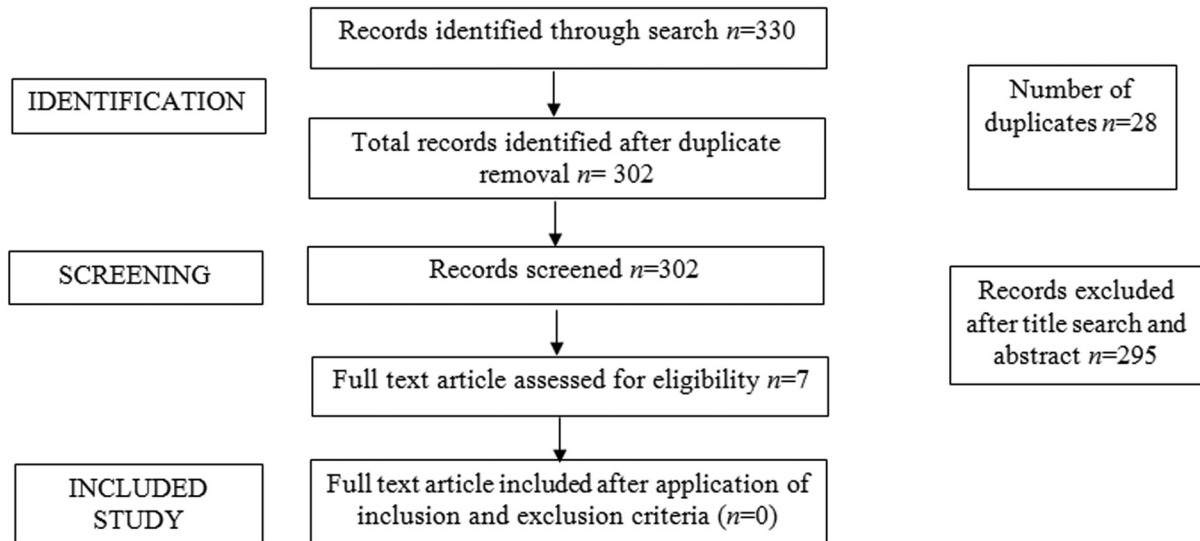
Records identified through search $n$=330

IDENTIFICATION

Number of duplicates $n$=28

Total records identified after duplicate removal $n$= 302

SCREENING

Records screened $n$=302

Records excluded after title search and abstract $n$=295

Full text article assessed for eligibility $n$=7

INCLUDED STUDY

Full text article included after application of inclusion and exclusion criteria ($n$=0)